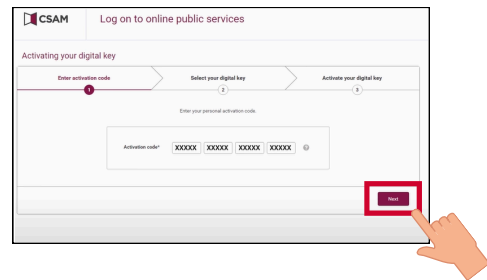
CSAM

Log on to online public services

Activating your digital key

Enter activation code
1

Select your digital key
2

Activate your digital key
3

Enter your personal activation code

Activation code* XXXXX XXXXX XXXXX XXXXX

Next